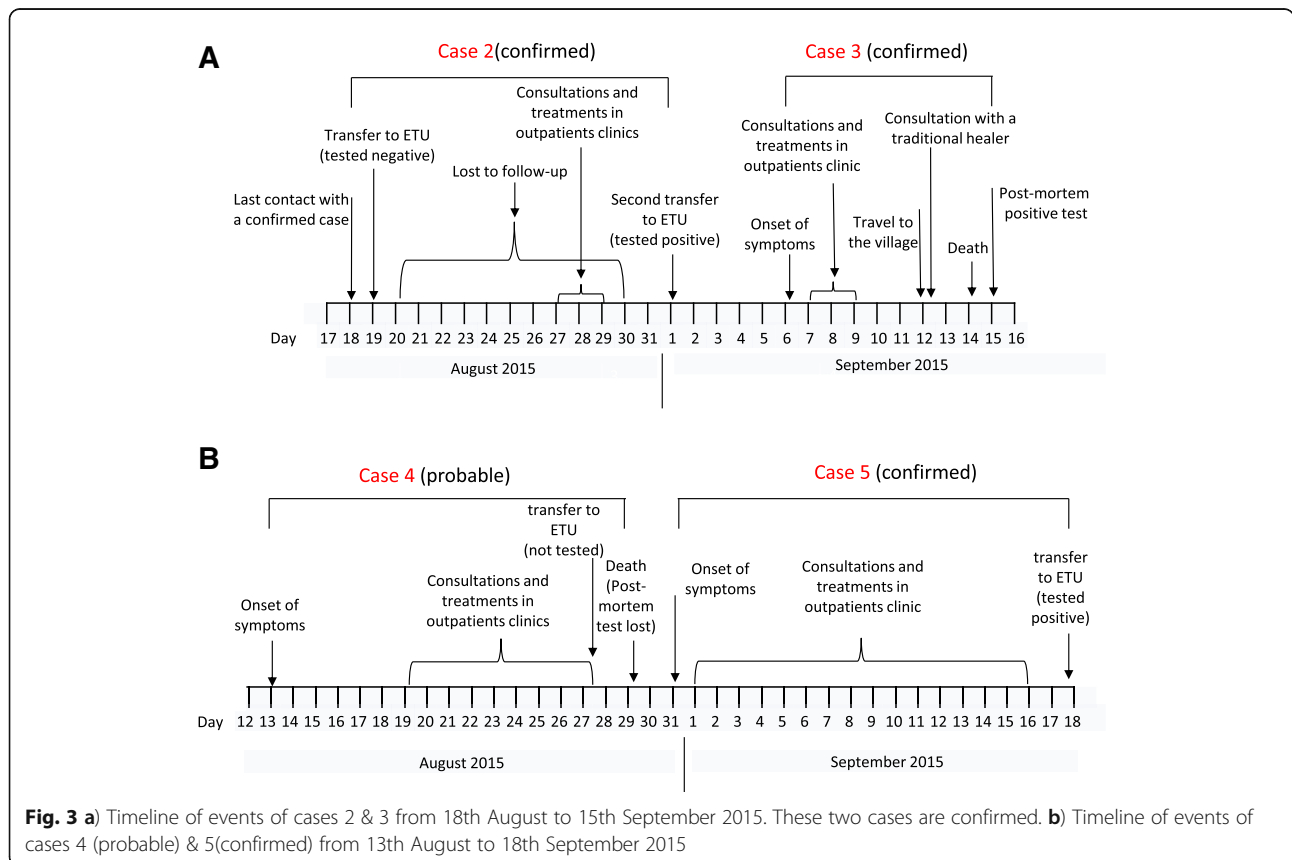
A

Case 2(confirmed)

Case 3 (confirmed)

Transfer to ETU (tested negative)

Consultations and treatments in outpatients clinics

Consultations and treatments in outpatients clinic

Consultation with a traditional healer

Lost to follow-up

Last contact with a confirmed case

Second transfer to ETU (tested positive)

Onset of symptoms

Travel to the village

Post-mortem positive test

Death

Day 17 18 19 20 21 22 23 24 25 26 27 28 29 30 31 1 2 3 4 5 6 7 8 9 10 11 12 13 14 15 16

August 2015

September 2015

B

Case 4 (probable)

Case 5 (confirmed)

transfer to ETU (not tested)

Death (Post-mortem test lost)

Onset of symptoms

Consultations and treatments in outpatients clinics

Onset of symptoms

Consultations and treatments in outpatients clinic

transfer to ETU (tested positive)

Day 12 13 14 15 16 17 18 19 20 21 22 23 24 25 26 27 28 29 30 31 1 2 3 4 5 6 7 8 9 10 11 12 13 14 15 16 17 18

August 2015

September 2015

Fig. 3 a) Timeline of events of cases 2 & 3 from 18th August to 15th September 2015. These two cases are confirmed. b) Timeline of events of cases 4 (probable) & 5(confirmed) from 13th August to 18th September 2015